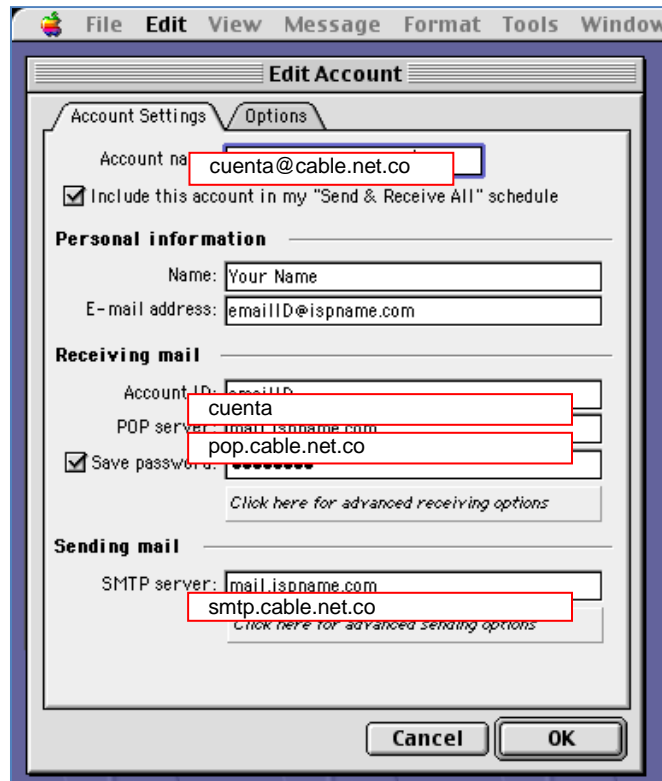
File Edit View Message Format Tools Window

Edit Account

Account Settings Options

Account na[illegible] cuenta@cable.net.co

Include this account in my "Send & Receive All" schedule

Personal information

Name: Your Name

E-mail address: emailID@ispname.com

Receiving mail

Account ID: cuenta

POP server: pop.cable.net.co

Save password: ••••••••

Click here for advanced receiving options

Sending mail

SMTP server: mail.ispname.com

smtp.cable.net.co

Click here for advanced sending options

Cancel OK